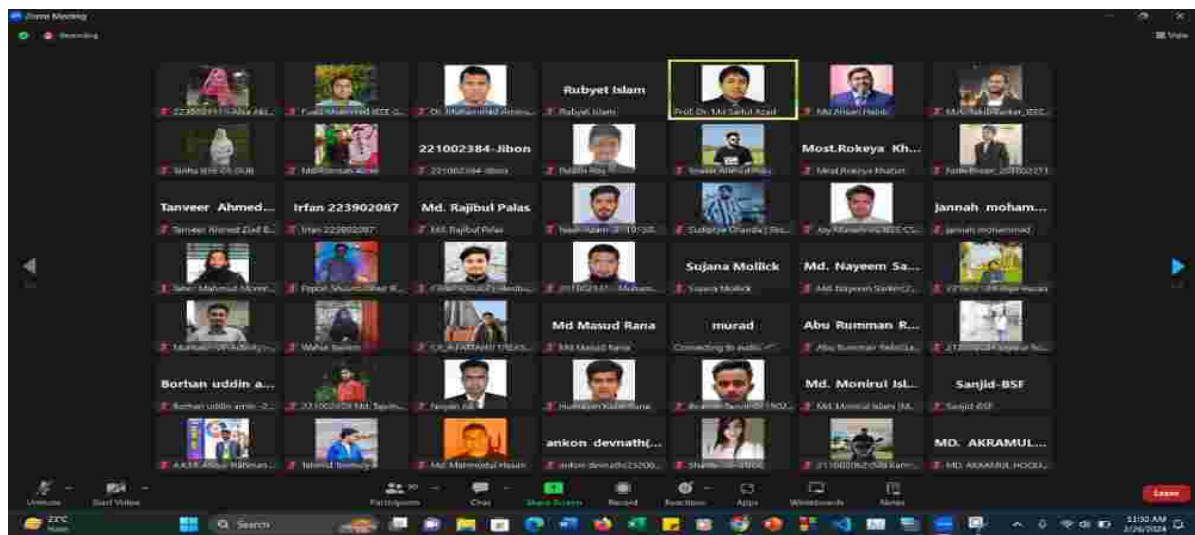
Zoom Meeting
Recording
View

223002311-Afia Ak... | Fuad Mohammed IEEE G... | Dr. Muhammad Ahmed... | Rubyet Islam | Prof. Dr. Md Saiful Azad | Md Ahsan Habib | Md. Rakib Banker_IEEE...

Rubyet Islam

Sinha IEEE CS DUB | Md Rizwan Azim | 221002384 Jibon | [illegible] Roy | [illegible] Ahmed Polo | Most.Rokeya Khatun | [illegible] 221002271

221002384-Jibon

Most.Rokeya Kh...

Tanveer Ahmed... | Irfan 223902087 | Md. Rajibul Palas

Tanveer Ahmed Ziad B... | Irfan 223902087 | Md. Rajibul Palas | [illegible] | Sudiptya Chanda ( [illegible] ) | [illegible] IEEE CS... | Jannah mohammad

Jannah moham...

Sujana Mollick | Md. Nayeem Sa...

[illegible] Mahmud Morer... | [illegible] | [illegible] | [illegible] | Sujana Mollick | Md. Nayeem Sarker(2... | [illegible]

Md Masud Rana | murad | Abu Rumman R...

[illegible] | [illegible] | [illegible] | Md Masud Rana | Connecting to audio | Abu Rumman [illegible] | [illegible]

Borhan uddin a... | Md. Monirul Isl... | Sanjid-BSF

Borhan uddin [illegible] | 221002028 Md. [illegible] | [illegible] | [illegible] | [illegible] | Md. Monirul Islam (M... | Sanjid-BSF

ankon devnath(... | MD. AKRAMUL...

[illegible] | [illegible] | Md. Mahmodul Hasan | ankon devnath(22100... | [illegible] | 221002062 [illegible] | MD. AKRAMUL HOQU...

Unmute | Start Video | Participants 50 | Chat | Share Screen | Record | Reactions | Apps | Whiteboards | Notes | Leave

22°C Haze | Search | 11:50 AM 2/26/2024